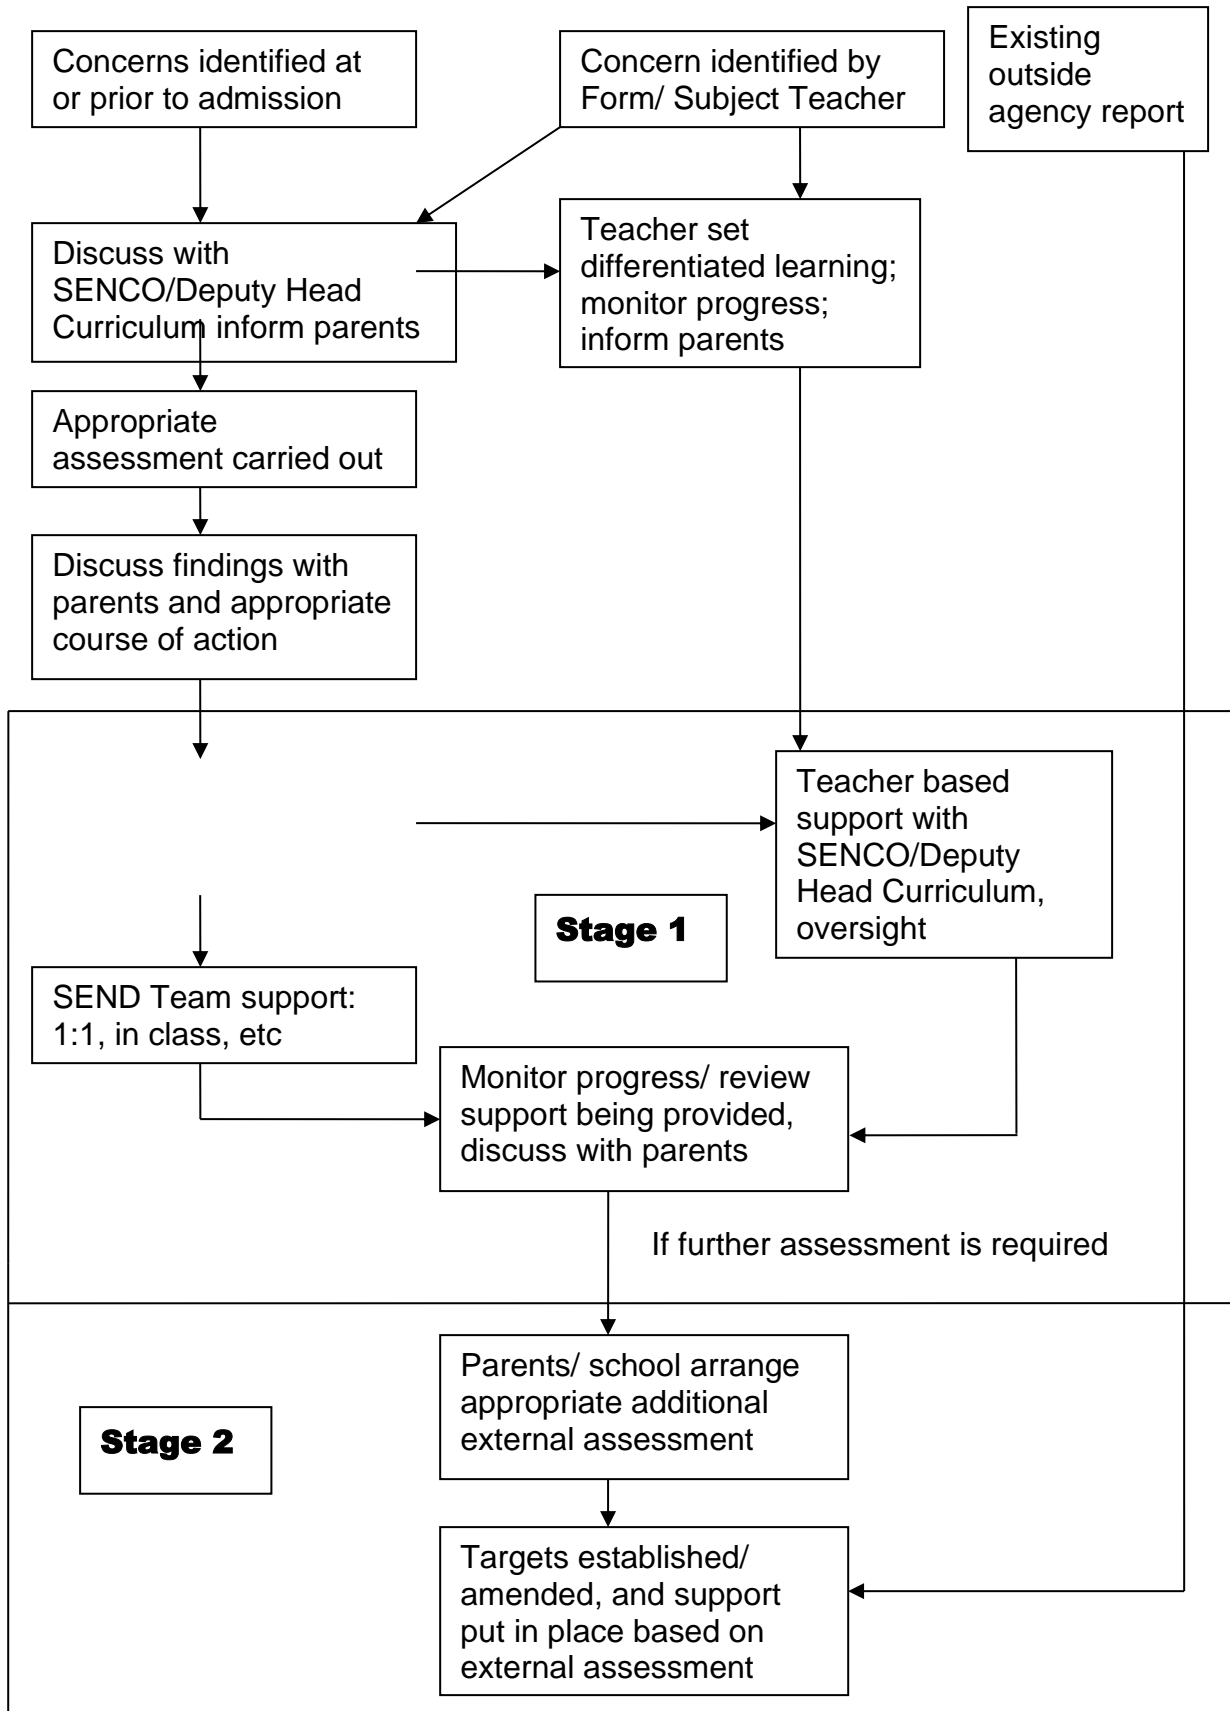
Concerns identified at or prior to admission

Concern identified by Form/ Subject Teacher

Existing outside agency report

Discuss with SENCO/Deputy Head Curriculum inform parents

Teacher set differentiated learning; monitor progress; inform parents

Appropriate assessment carried out

Discuss findings with parents and appropriate course of action

Teacher based support with SENCO/Deputy Head Curriculum, oversight

Stage 1

SEND Team support: 1:1, in class, etc

Monitor progress/ review support being provided, discuss with parents

If further assessment is required

Parents/ school arrange appropriate additional external assessment

Stage 2

Targets established/ amended, and support put in place based on external assessment